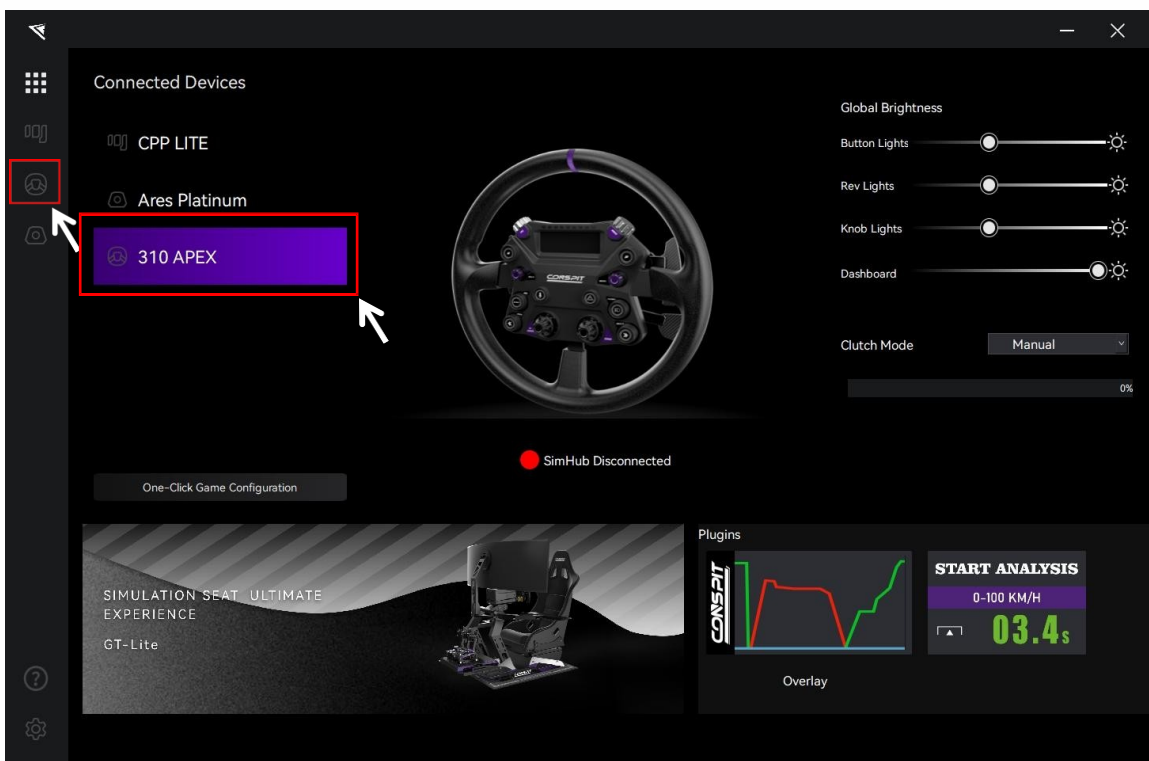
Connected Devices

CPP LITE

Ares Platinum

310 APEX

Global Brightness

Button Lights

Rev Lights

Knob Lights

Dashboard

Clutch Mode

Manual

0%

CONSPIT

SimHub Disconnected

One-Click Game Configuration

SIMULATION SEAT ULTIMATE EXPERIENCE

GT-Lite

Plugins

CONSPIT

Overlay

START ANALYSIS

0-100 KM/H

03.4s